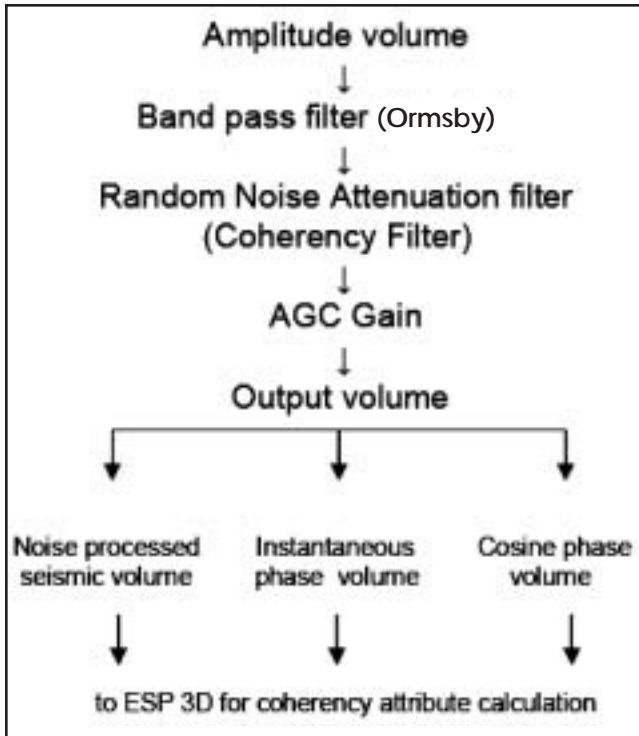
Amplitude volume

Band pass filter (Ormsby)

Random Noise Attenuation filter (Coherency Filter)

AGC Gain

Output volume

Noise processed seismic volume

Instantaneous phase volume

Cosine phase volume

to ESP 3D for coherency attribute calculation